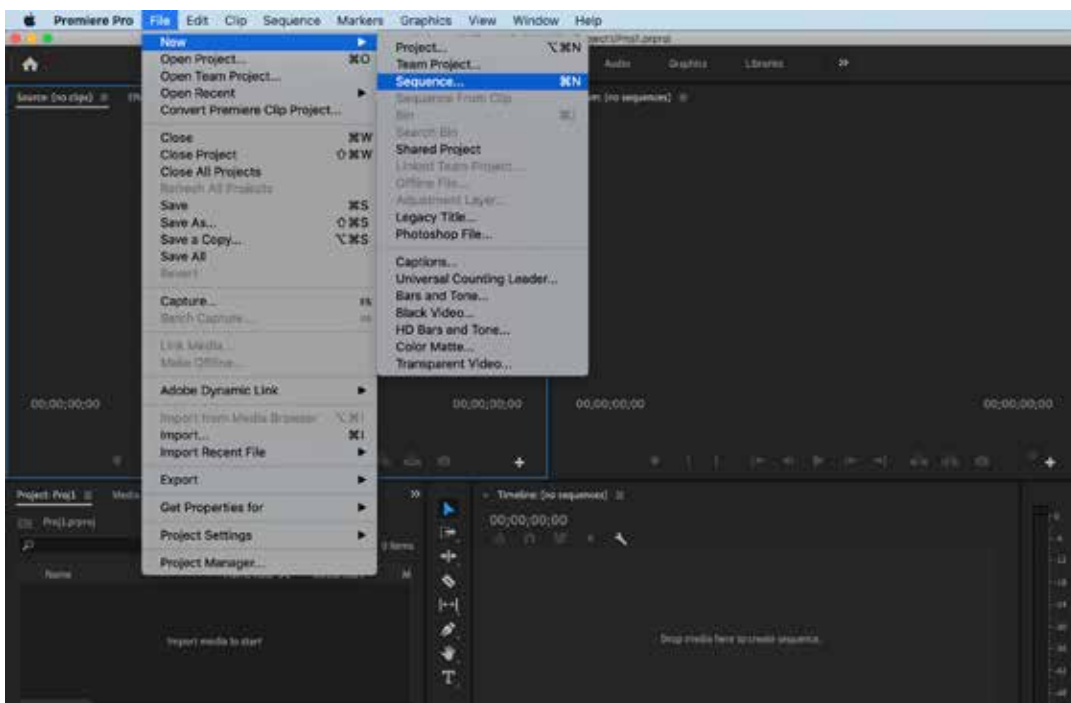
Premiere Pro File Edit Clip Sequence Markers Graphics View Window Help

New
Open Project... ⌘O
Open Team Project...
Open Recent
Convert Premiere Clip Project...
Close ⌘W
Close Project ⇧⌘W
Close All Projects
Refresh All Projects
Save ⌘S
Save As... ⇧⌘S
Save a Copy... ⌥⌘S
Save All
Revert
Capture... F5
Batch Capture... F6
Link Media...
Make Offline...
Adobe Dynamic Link
Import from Media Browser ⌥⌘I
Import... ⌘I
Import Recent File
Export
Get Properties for
Project Settings
Project Manager...

Project... ⌥⌘N
Team Project...
Sequence... ⌘N
Sequence From Clip
Bin ⌘/
Search Bin
Shared Project
Linked Team Project...
Offline File...
Adjustment Layer...
Legacy Title...
Photoshop File...
Captions...
Universal Counting Leader...
Bars and Tone...
Black Video...
HD Bars and Tone...
Color Matte...
Transparent Video...

Audio Graphics Libraries
Source: (no clips)
(no sequences)
00;00;00;00
00;00;00;00
00;00;00;00
00;00;00;00
Project: Proj1
Proj1.prproj
Name
Import media to start
Timeline: (no sequences)
00;00;00;00
Drop media here to create sequence.